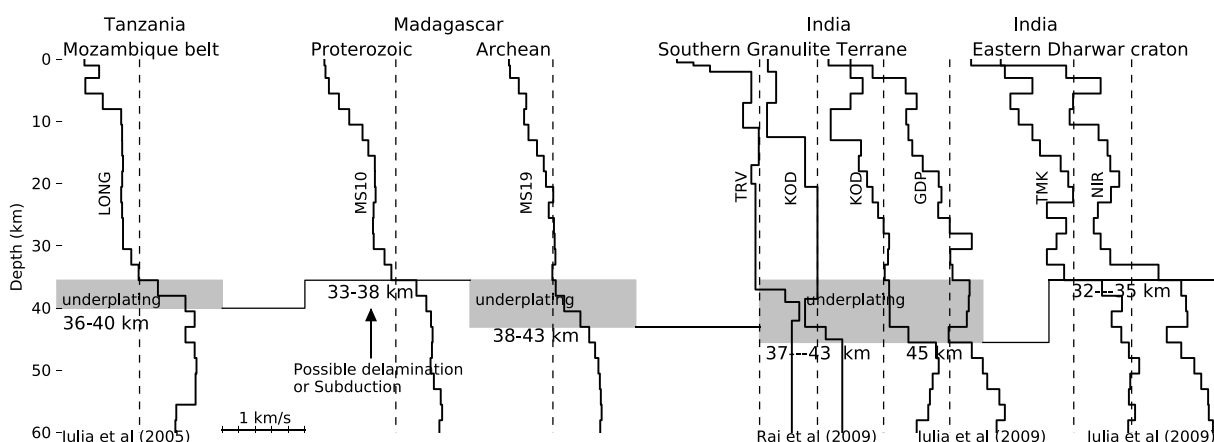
Tanzania
Mozambique belt

Madagascar
Proterozoic
Archean

India
Southern Granulite Terrane

India
Eastern Dharwar craton

0
10
20
30
40
50
60
Depth (km)

LONG
MS10
MS19
TRV
KOD
KOD
GDP
TMK
NIR

underplating
36-40 km
33-38 km
underplating
38-43 km
underplating
37---43 km
45 km
32---35 km

Possible delamination or Subduction

1 km/s

Julia et al (2005)
Rai et al (2009)
Julia et al (2009)
Julia et al (2009)